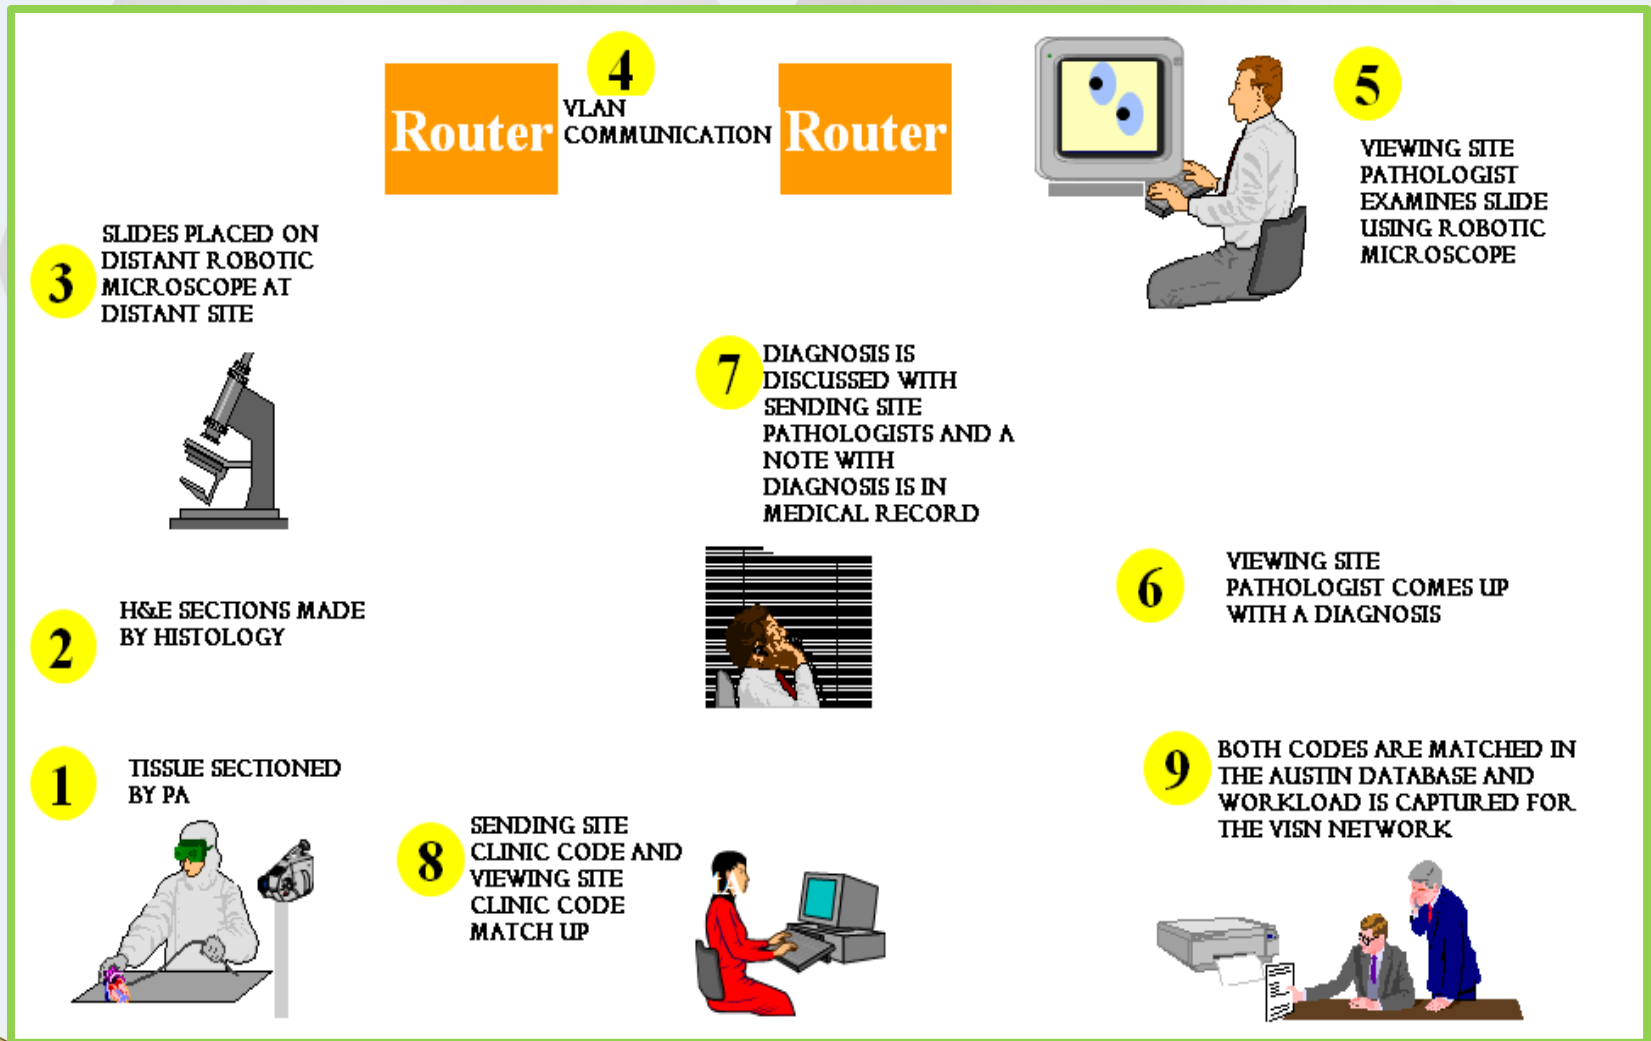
Router 4 VLAN COMMUNICATION Router

5 VIEWING SITE PATHOLOGIST EXAMINES SLIDE USING ROBOTIC MICROSCOPE

3 SLIDES PLACED ON DISTANT ROBOTIC MICROSCOPE AT DISTANT SITE

7 DIAGNOSIS IS DISCUSSED WITH SENDING SITE PATHOLOGISTS AND A NOTE WITH DIAGNOSIS IS IN MEDICAL RECORD

6 VIEWING SITE PATHOLOGIST COMES UP WITH A DIAGNOSIS

2 H&E SECTIONS MADE BY HISTOLOGY

1 TISSUE SECTIONED BY PA

8 SENDING SITE CLINIC CODE AND VIEWING SITE CLINIC CODE MATCH UP

9 BOTH CODES ARE MATCHED IN THE AUSTIN DATABASE AND WORKLOAD IS CAPTURED FOR THE VISN NETWORK